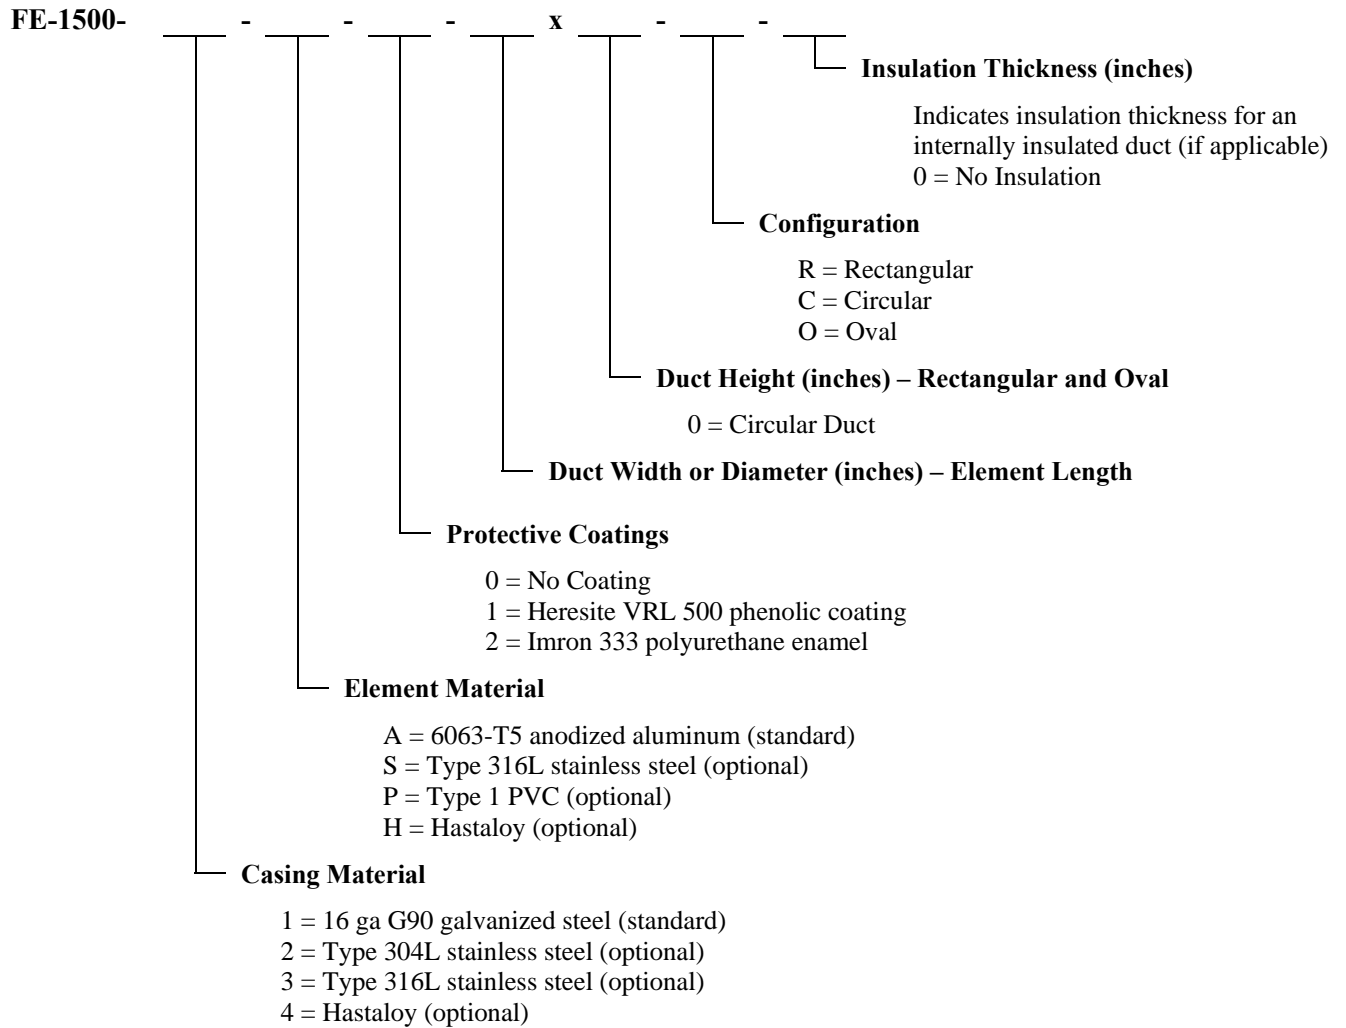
FE-1500- ___ - ___ - ___ - ___ x ___ - ___ - ___

Insulation Thickness (inches)

Indicates insulation thickness for an internally insulated duct (if applicable)
0 = No Insulation

Configuration

R = Rectangular
C = Circular
O = Oval

Duct Height (inches) – Rectangular and Oval

0 = Circular Duct

Duct Width or Diameter (inches) – Element Length

Protective Coatings

0 = No Coating
1 = Heresite VRL 500 phenolic coating
2 = Imron 333 polyurethane enamel

Element Material

A = 6063-T5 anodized aluminum (standard)
S = Type 316L stainless steel (optional)
P = Type 1 PVC (optional)
H = Hastaloy (optional)

Casing Material

1 = 16 ga G90 galvanized steel (standard)
2 = Type 304L stainless steel (optional)
3 = Type 316L stainless steel (optional)
4 = Hastaloy (optional)